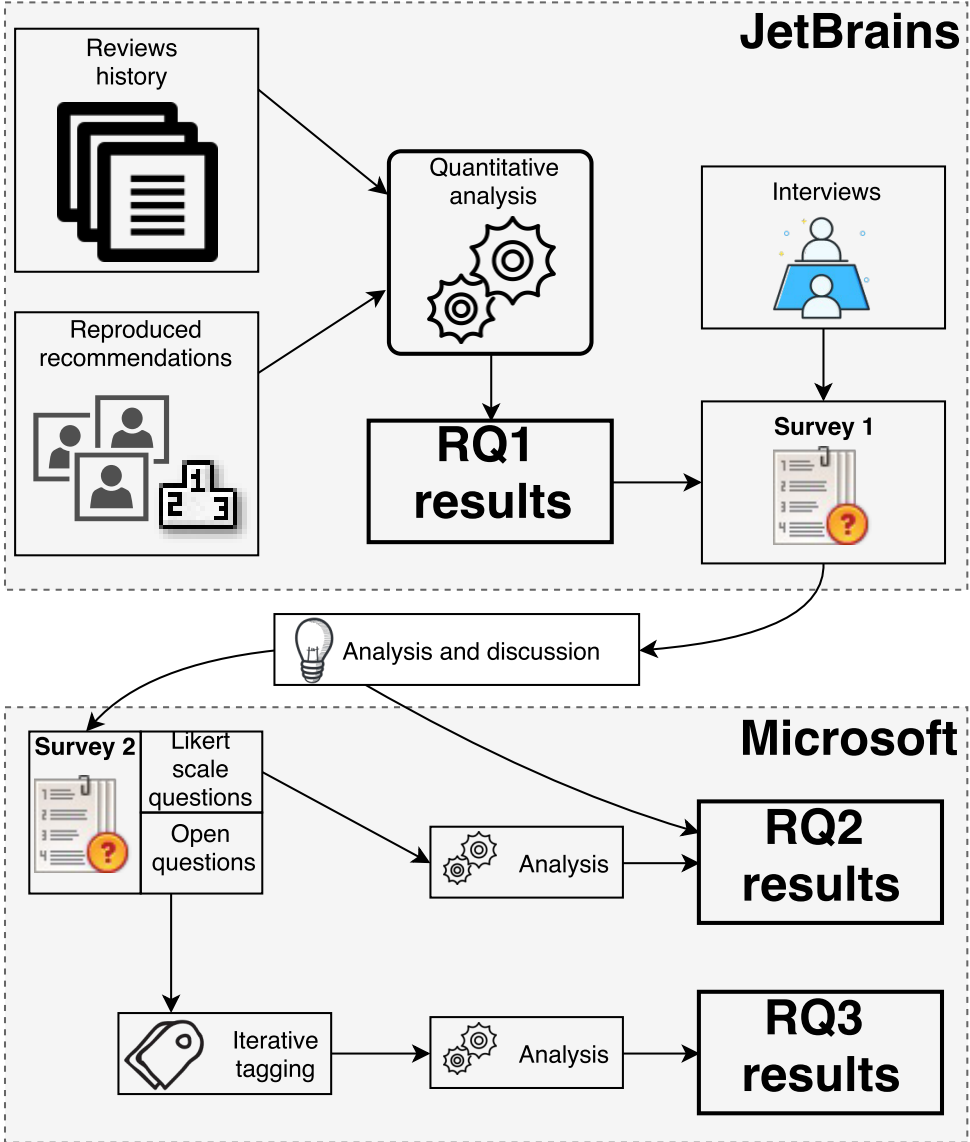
JetBrains

Reviews history

Reproduced recommendations

Quantitative analysis

Interviews

RQ1 results

Survey 1

Analysis and discussion

Microsoft

Survey 2

Likert scale questions

Open questions

Analysis

RQ2 results

Iterative tagging

Analysis

RQ3 results